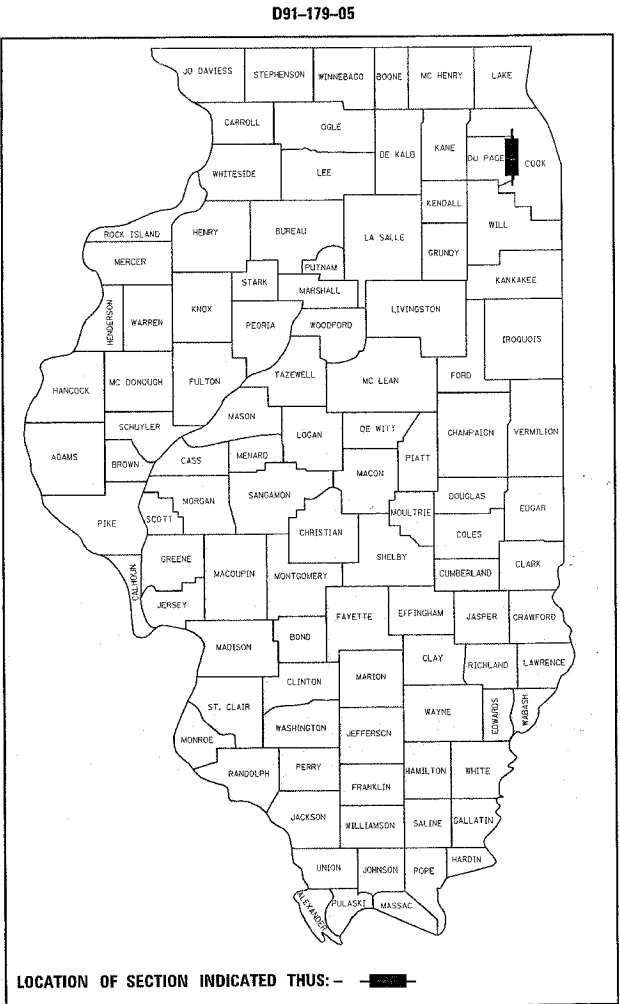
D91–179–05

JO DAVIESS
STEPHENSON
WINNEBAGO
BOONE
MC HENRY
LAKE
CARROLL
OGLE
DE KALB
KANE
DU PAGE
COOK
WHITESIDE
LEE
KENDALL
WILL
ROCK ISLAND
HENRY
BUREAU
LA SALLE
GRUNDY
MERCER
PUTNAM
STARK
MARSHALL
KANKAKEE
HENDERSON
WARREN
KNOX
PEORIA
WOODFORD
LIVINGSTON
IROQUOIS
HANCOCK
MC DONOUGH
FULTON
TAZEWELL
MC LEAN
FORD
SCHUYLER
MASON
LOGAN
DE WITT
CHAMPAIGN
VERMILION
ADAMS
BROWN
CASS
MENARD
PIATT
MACON
MORGAN
SANGAMON
DOUGLAS
EDGAR
PIKE
SCOTT
MOULTRIE
CHRISTIAN
COLES
GREENE
MACOUPIN
SHELBY
CLARK
CALHOUN
MONTGOMERY
CUMBERLAND
JERSEY
FAYETTE
EFFINGHAM
JASPER
CRAWFORD
MADISON
BOND
CLAY
RICHLAND
LAWRENCE
CLINTON
MARION
ST. CLAIR
WAYNE
EDWARDS
WABASH
WASHINGTON
JEFFERSON
MONROE
RANDOLPH
PERRY
HAMILTON
WHITE
FRANKLIN
JACKSON
WILLIAMSON
SALINE
GALLATIN
HARDIN
UNION
JOHNSON
POPE
ALEXANDER
PULASKI
MASSAC

LOCATION OF SECTION INDICATED THUS: –